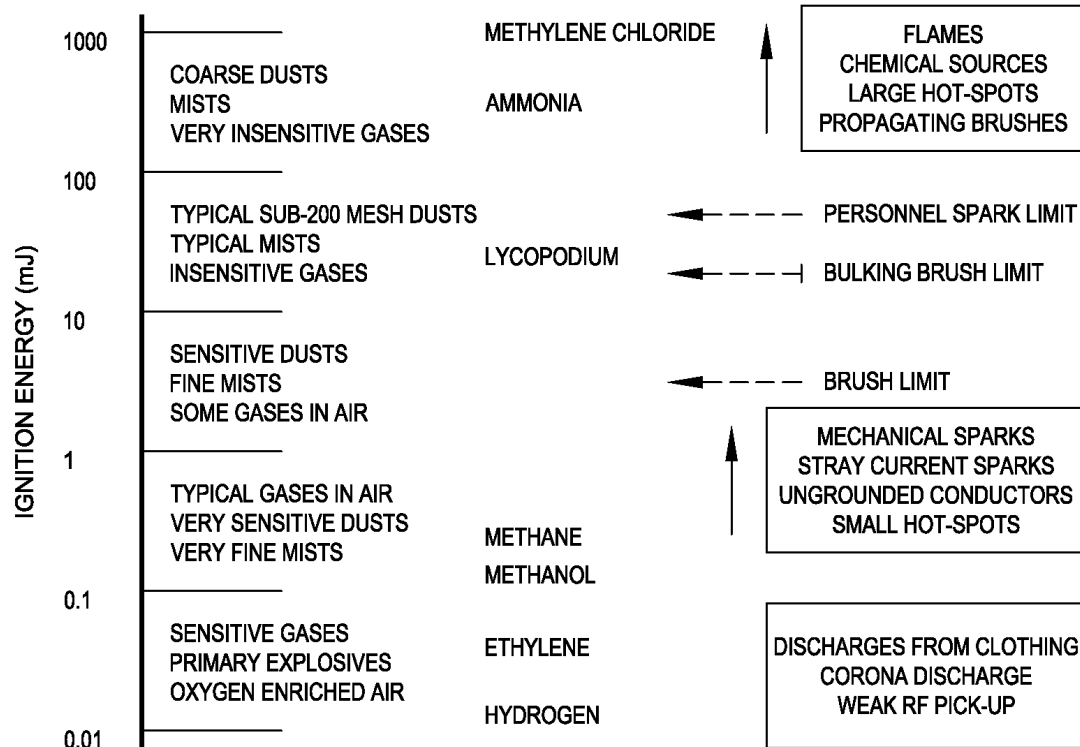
IGNITION ENERGY (mJ)

1000

METHYLENE CHLORIDE

FLAMES
CHEMICAL SOURCES
LARGE HOT-SPOTS
PROPAGATING BRUSHES

COARSE DUSTS
MISTS
VERY INSENSITIVE GASES

AMMONIA

100

TYPICAL SUB-200 MESH DUSTS
TYPICAL MISTS
INSENSITIVE GASES

LYCOPODIUM

PERSONNEL SPARK LIMIT

BULKING BRUSH LIMIT

10

SENSITIVE DUSTS
FINE MISTS
SOME GASES IN AIR

BRUSH LIMIT

MECHANICAL SPARKS
STRAY CURRENT SPARKS
UNGROUNDED CONDUCTORS
SMALL HOT-SPOTS

1

TYPICAL GASES IN AIR
VERY SENSITIVE DUSTS
VERY FINE MISTS

METHANE

METHANOL

0.1

SENSITIVE GASES
PRIMARY EXPLOSIVES
OXYGEN ENRICHED AIR

ETHYLENE

HYDROGEN

DISCHARGES FROM CLOTHING
CORONA DISCHARGE
WEAK RF PICK-UP

0.01